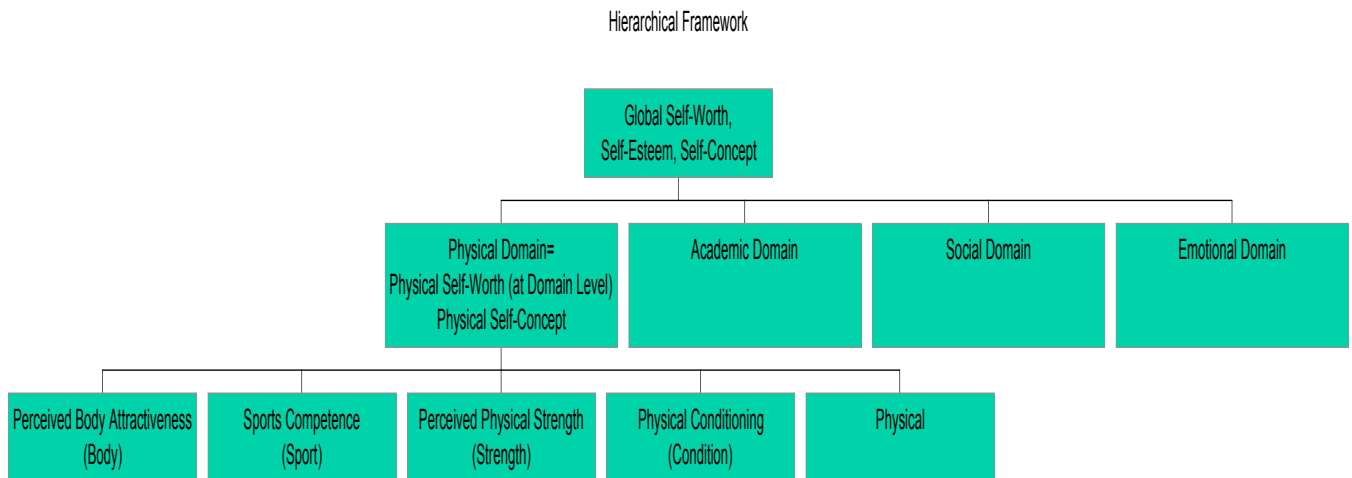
Hierarchical Framework

Global Self-Worth,
Self-Esteem, Self-Concept

Physical Domain=
Physical Self-Worth (at Domain Level)
Physical Self-Concept

Academic Domain

Social Domain

Emotional Domain

Perceived Body Attractiveness
(Body)

Sports Competence
(Sport)

Perceived Physical Strength
(Strength)

Physical Conditioning
(Condition)

Physical